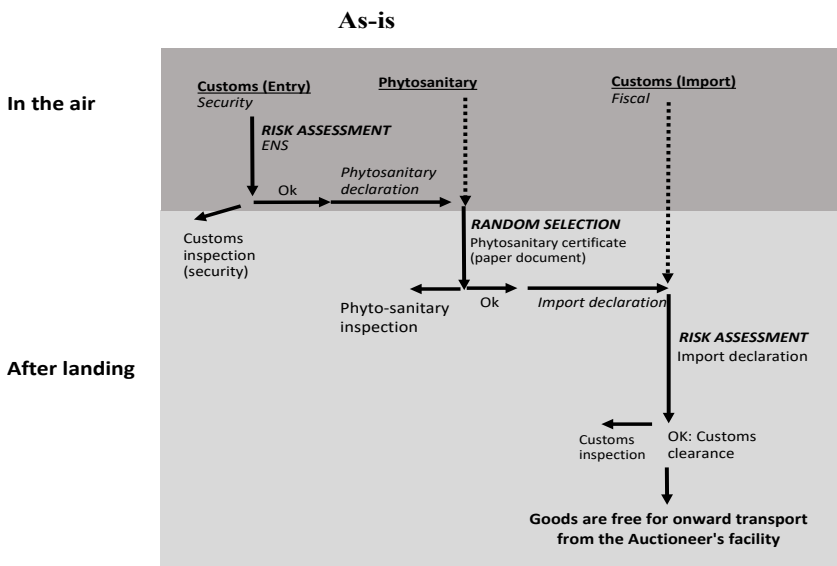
As-is

In the air

Customs (Entry)
Security

Phytosanitary

Customs (Import)
Fiscal

RISK ASSESSMENT
ENS

Ok

Phytosanitary declaration

Customs inspection (security)

RANDOM SELECTION
Phytosanitary certificate (paper document)

Phyto-sanitary inspection

Ok

Import declaration

After landing

RISK ASSESSMENT
Import declaration

Customs inspection

OK: Customs clearance

Goods are free for onward transport from the Auctioneer's facility